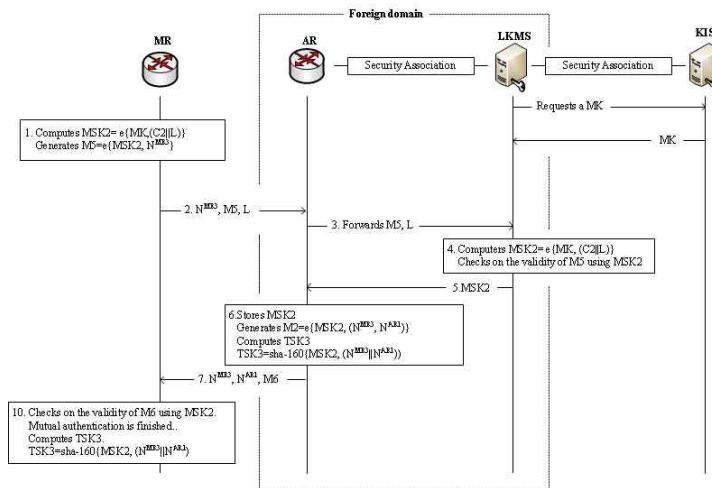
Foreign domain

MR

AR

LKMS

KIS

Security Association

Security Association

Requests a MK

MK

1. Computes MSK2= e{MK,(C2||L)}
Generates M5=e{MSK2, $N^{MR3}$}

2. $N^{MR3}$, M5, L

3. Forwards M5, L

4. Computers MSK2=e{MK, (C2||L)}
Checks on the validity of M5 using MSK2

5.MSK2

6.Stores MSK2
Generates M2=e{MSK2, ($N^{MR3}$, $N^{AR1}$)}
Computes TSK3
TSK3=sha-160{MSK2, ($N^{MR3}$||$N^{AR1}$))

7. $N^{MR3}$, $N^{AR1}$, M6

10. Checks on the validity of M6 using MSK2.
Mutual authentication is finished..
Computes TSK3.
TSK3=sha-160{MSK2, ($N^{MR3}$||$N^{AR1}$)}